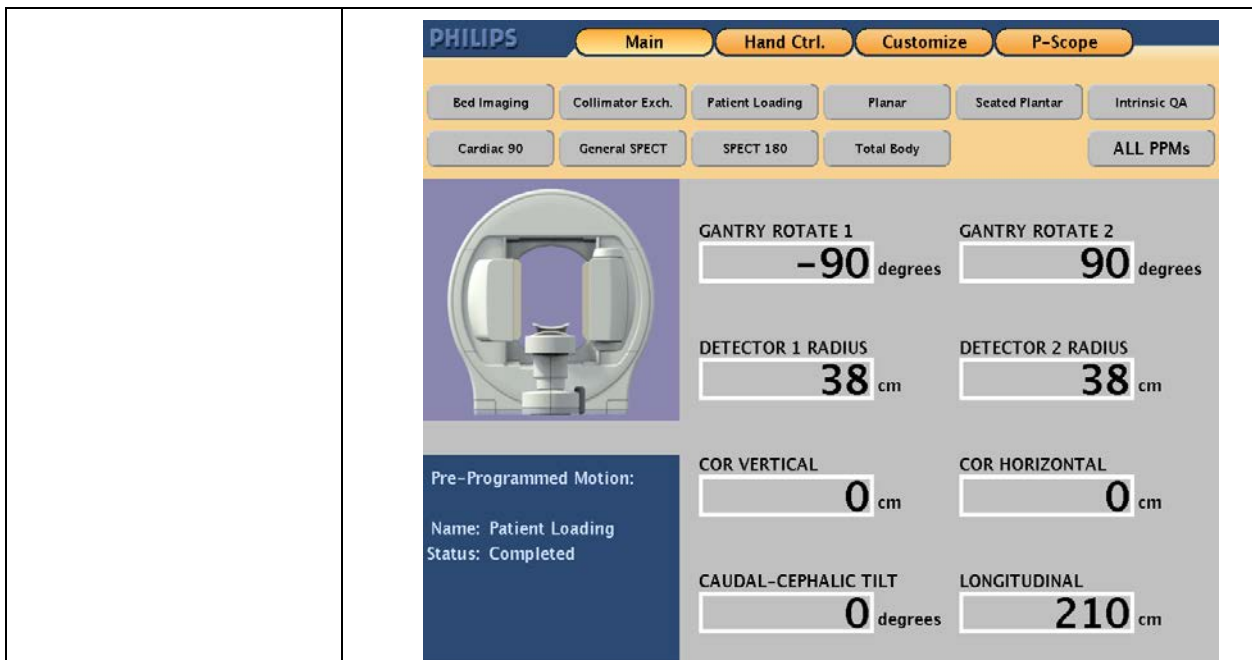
PHILIPS

Main | Hand Ctrl. | Customize | P-Scope

Bed Imaging | Collimator Exch. | Patient Loading | Planar | Seated Plantar | Intrinsic QA

Cardiac 90 | General SPECT | SPECT 180 | Total Body | ALL PPMs

GANTRY ROTATE 1
-90 degrees

GANTRY ROTATE 2
90 degrees

DETECTOR 1 RADIUS
38 cm

DETECTOR 2 RADIUS
38 cm

Pre-Programmed Motion:

Name: Patient Loading
Status: Completed

COR VERTICAL
0 cm

COR HORIZONTAL
0 cm

CAUDAL-CEPHALIC TILT
0 degrees

LONGITUDINAL
210 cm